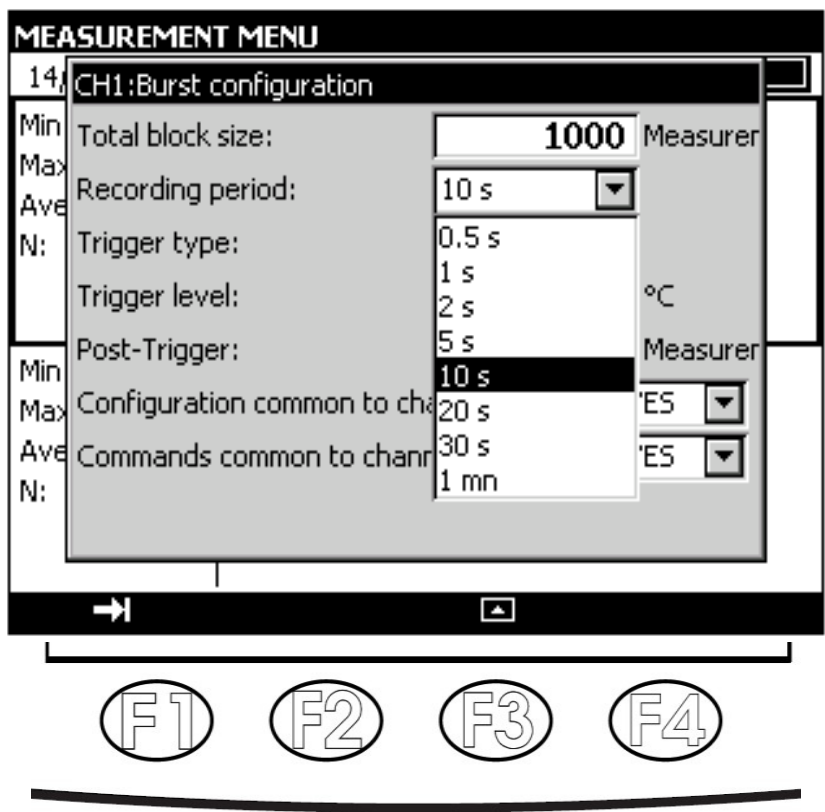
MEASUREMENT MENU

14

CH1:Burst configuration

Min
Max
Ave
N:

Total block size: 1000 Measurer

Recording period: 10 s

Trigger type:

Trigger level: °C

Post-Trigger: Measurer

Configuration common to cha YES

Commands common to chann YES

0.5 s
1 s
2 s
5 s
10 s
20 s
30 s
1 mn

Min
Max
Ave
N:

F1 F2 F3 F4